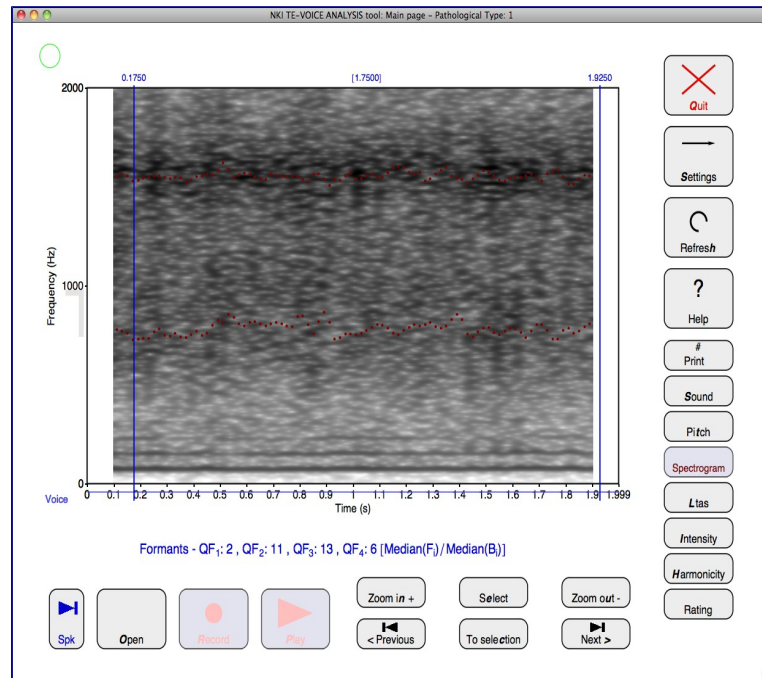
NKI TE-VOICE ANALYSIS tool: Main page - Pathological Type: 1

0.1750 [1.7500] 1.9250

2000
1000
0
Frequency (Hz)

Voice 0 0.1 0.2 0.3 0.4 0.5 0.6 0.7 0.8 0.9 1 1.1 1.2 1.3 1.4 1.5 1.6 1.7 1.8 1.9 1.999
Time (s)

Formants - QF$_1$: 2 , QF$_2$: 11 , QF$_3$: 13 , QF$_4$: 6 [Median(F$_i$)/Median(B$_i$)]

Quit
Settings
Refresh
?
Help
#
Print
Sound
Pitch
Spectrogram
Ltas
Intensity
Harmonicity
Rating

Spk
Open
Record
Play
Zoom in +
< Previous
Select
To selection
Zoom out -
Next >